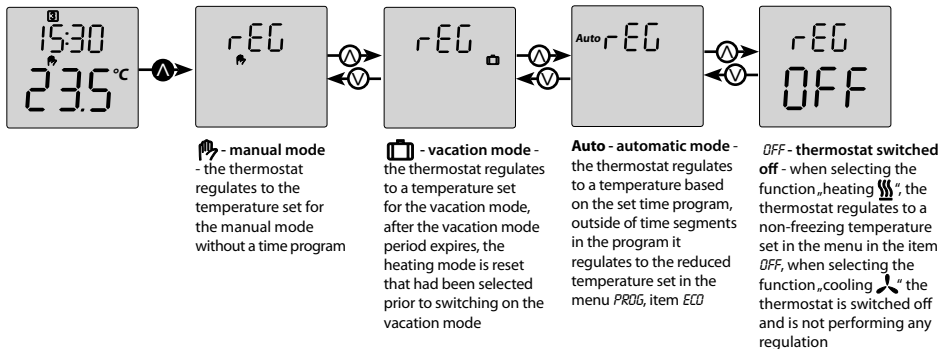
15:30
23.5°C

rEG

rEG

Auto rEG

rEG
OFF

- manual mode - the thermostat regulates to the temperature set for the manual mode without a time program

- vacation mode - the thermostat regulates to a temperature set for the vacation mode, after the vacation mode period expires, the heating mode is reset that had been selected prior to switching on the vacation mode

Auto - automatic mode - the thermostat regulates to a temperature based on the set time program, outside of time segments in the program it regulates to the reduced temperature set in the menu PROG, item ECO

OFF - thermostat switched off - when selecting the function „heating ", the thermostat regulates to a non-freezing temperature set in the menu in the item OFF, when selecting the function „cooling " the thermostat is switched off and is not performing any regulation